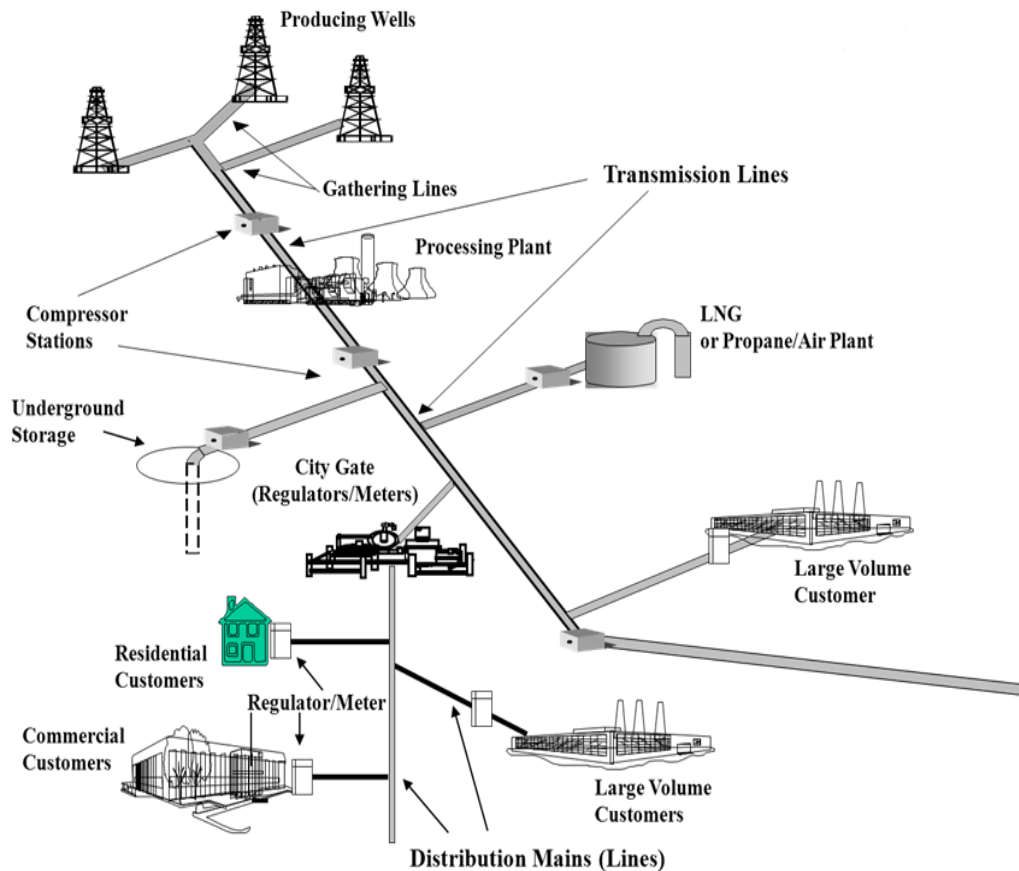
Producing Wells

Gathering Lines

Transmission Lines

Processing Plant

Compressor Stations

LNG or Propane/Air Plant

Underground Storage

City Gate (Regulators/Meters)

Large Volume Customer

Residential Customers

Regulator/Meter

Commercial Customers

Large Volume Customers

Distribution Mains (Lines)